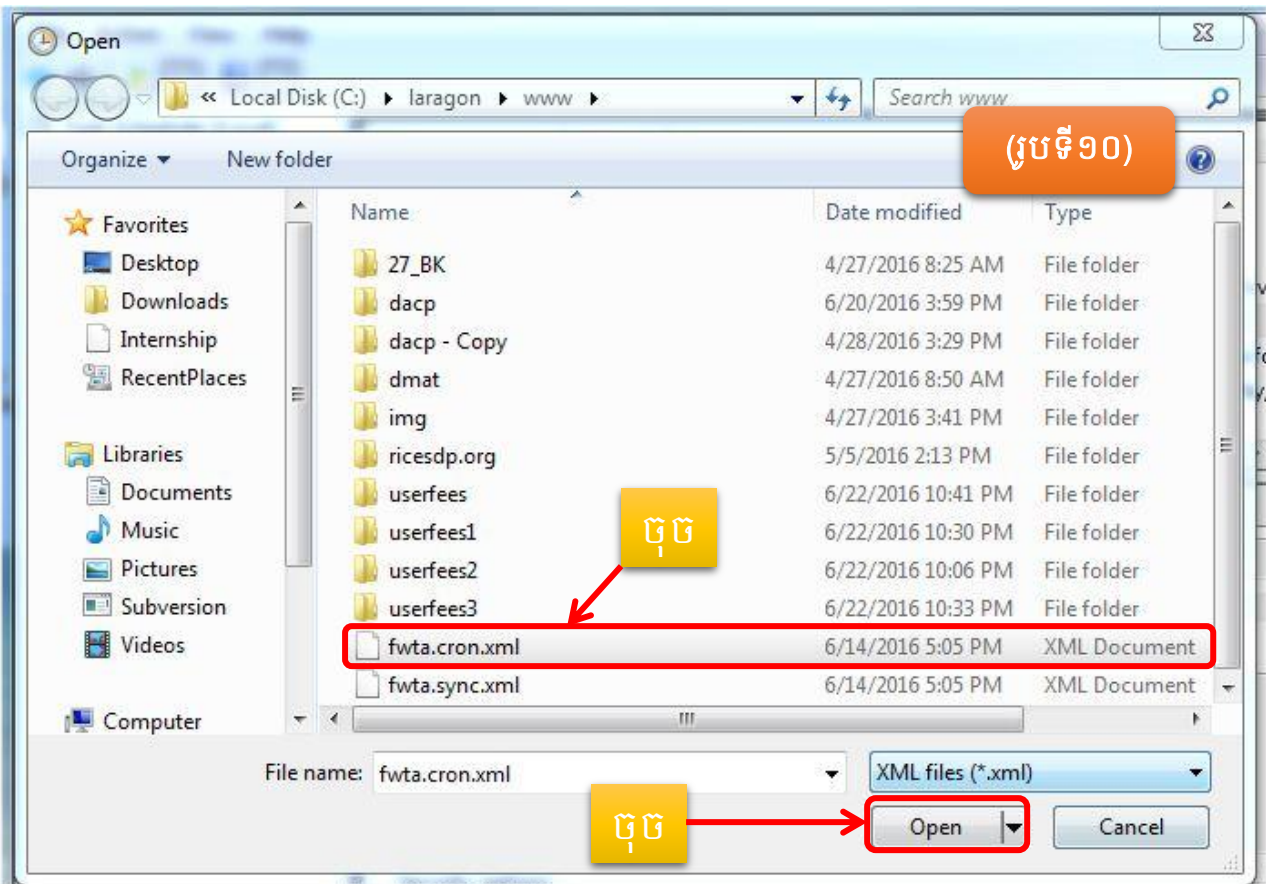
Open

« Local Disk (C:) ▸ laragon ▸ www ▸

Search www

Organize ▾ New folder

(រូបទី១០)

Favorites
Desktop
Downloads
Internship
RecentPlaces

Libraries
Documents
Music
Pictures
Subversion
Videos

Computer

| Name | Date modified | Type |
|---|---|---|
| 27_BK | 4/27/2016 8:25 AM | File folder |
| dacp | 6/20/2016 3:59 PM | File folder |
| dacp - Copy | 4/28/2016 3:29 PM | File folder |
| dmat | 4/27/2016 8:50 AM | File folder |
| img | 4/27/2016 3:41 PM | File folder |
| ricesdp.org | 5/5/2016 2:13 PM | File folder |
| userfees | 6/22/2016 10:41 PM | File folder |
| userfees1 | 6/22/2016 10:30 PM | File folder |
| userfees2 | 6/22/2016 10:06 PM | File folder |
| userfees3 | 6/22/2016 10:33 PM | File folder |
| fwta.cron.xml | 6/14/2016 5:05 PM | XML Document |
| fwta.sync.xml | 6/14/2016 5:05 PM | XML Document |

ចុច

File name: fwta.cron.xml

XML files (*.xml)

ចុច

Open

Cancel